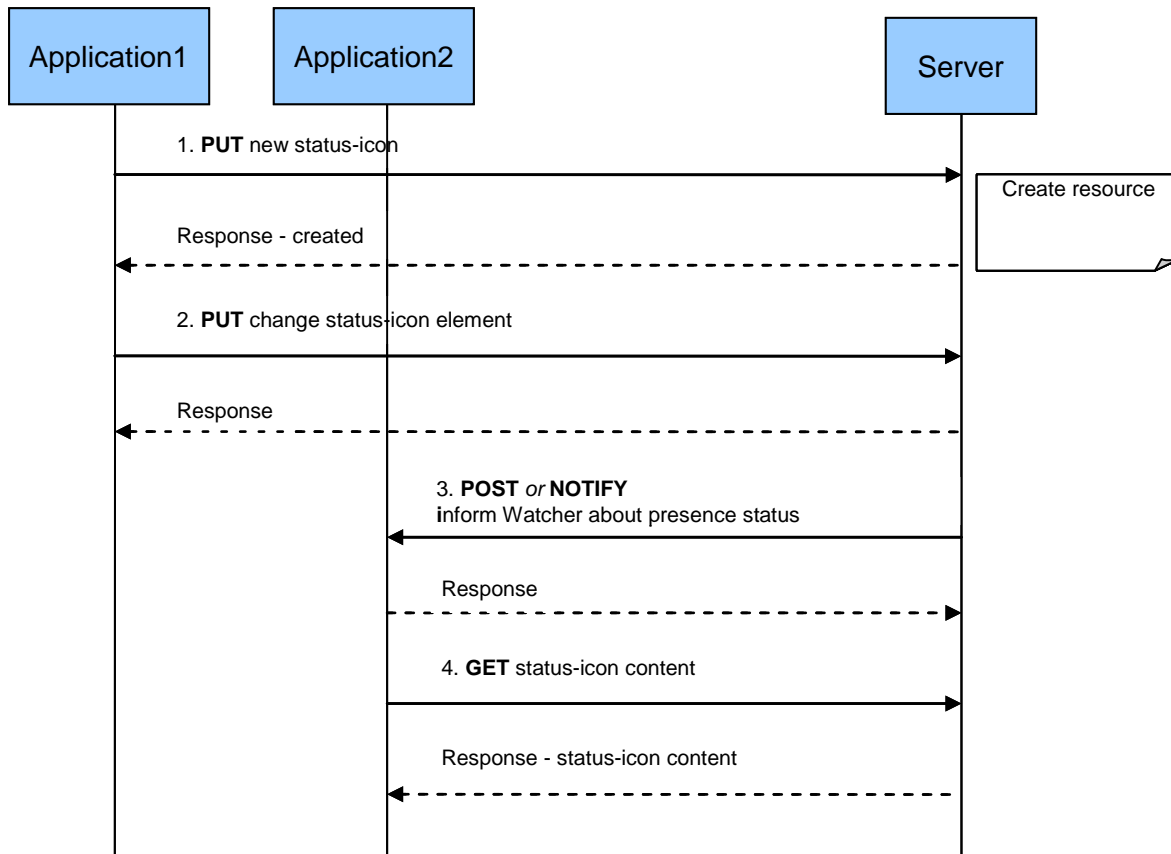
Application1

Application2

Server

1. PUT new status-icon

Create resource

Response - created

2. PUT change status-icon element

Response

3. POST or NOTIFY
inform Watcher about presence status

Response

4. GET status-icon content

Response - status-icon content